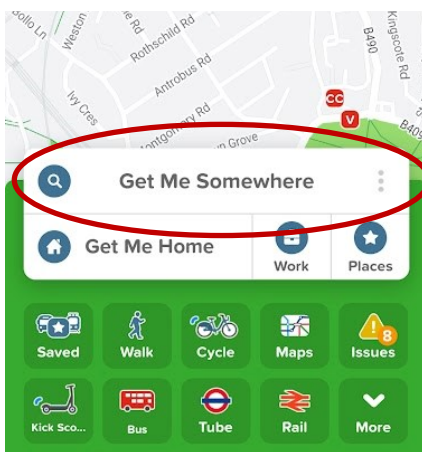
Bollo Ln
Weston
e Rd
Rothschild Rd
Antrobus Rd
Ivy Cres
Montgomery Rd
Kingscote Rd
B490
CC
V
B409
Grove
Get Me Somewhere
Get Me Home
Work
Places
Saved
Walk
Cycle
Maps
8
Issues
Kick Sco...
Bus
Tube
Rail
More